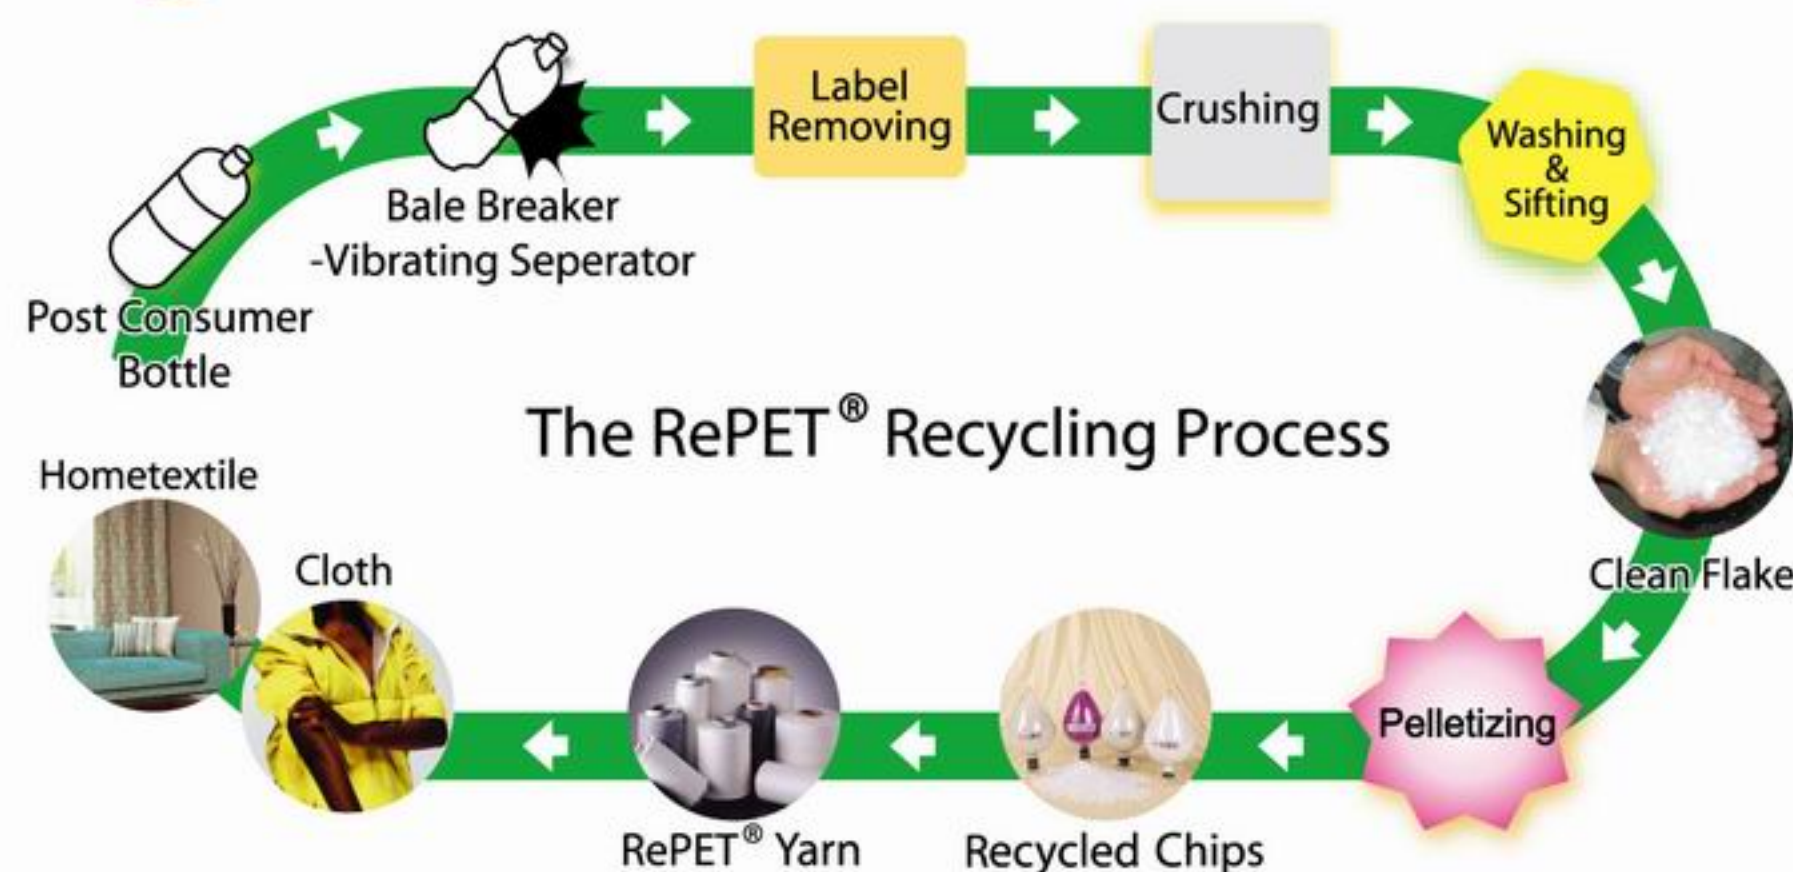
Post Consumer Bottle

Bale Breaker -Vibrating Seperator

Label Removing

Crushing

Washing & Sifting

Clean Flake

Pelletizing

Recycled Chips

RePET® Yarn

Cloth

Hometextile

The RePET® Recycling Process